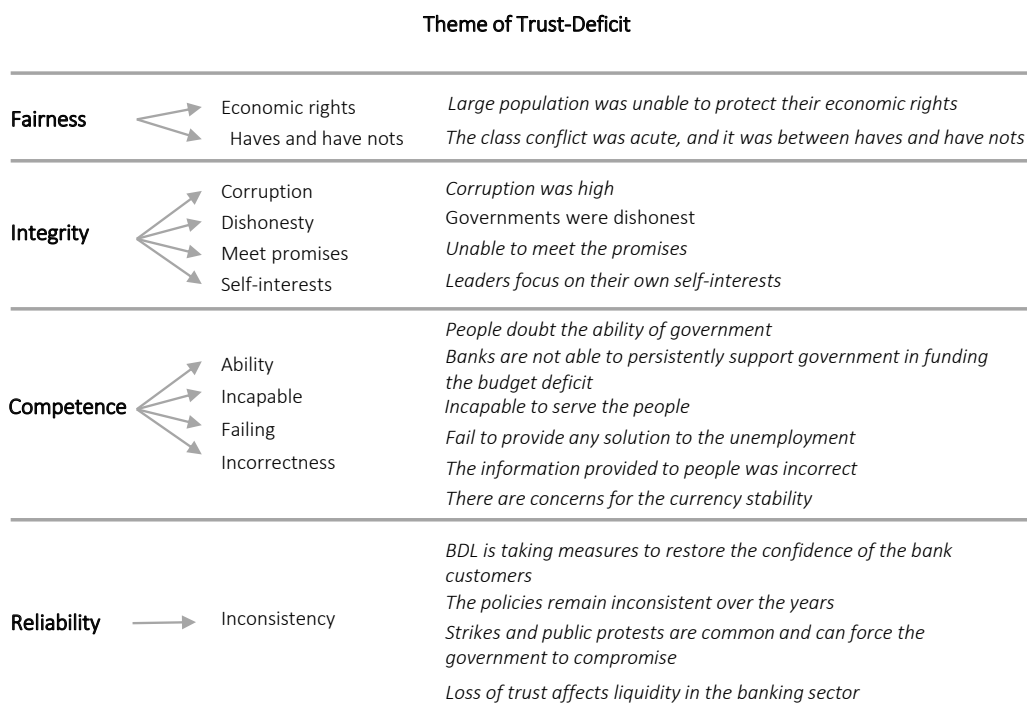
Theme of Trust-Deficit

Fairness
Economic rights
Haves and have nots
Large population was unable to protect their economic rights
The class conflict was acute, and it was between haves and have nots

Integrity
Corruption
Dishonesty
Meet promises
Self-interests
Corruption was high
Governments were dishonest
Unable to meet the promises
Leaders focus on their own self-interests

Competence
Ability
Incapable
Failing
Incorrectness
People doubt the ability of government
Banks are not able to persistently support government in funding the budget deficit
Incapable to serve the people
Fail to provide any solution to the unemployment
The information provided to people was incorrect
There are concerns for the currency stability

Reliability
Inconsistency
BDL is taking measures to restore the confidence of the bank customers
The policies remain inconsistent over the years
Strikes and public protests are common and can force the government to compromise
Loss of trust affects liquidity in the banking sector